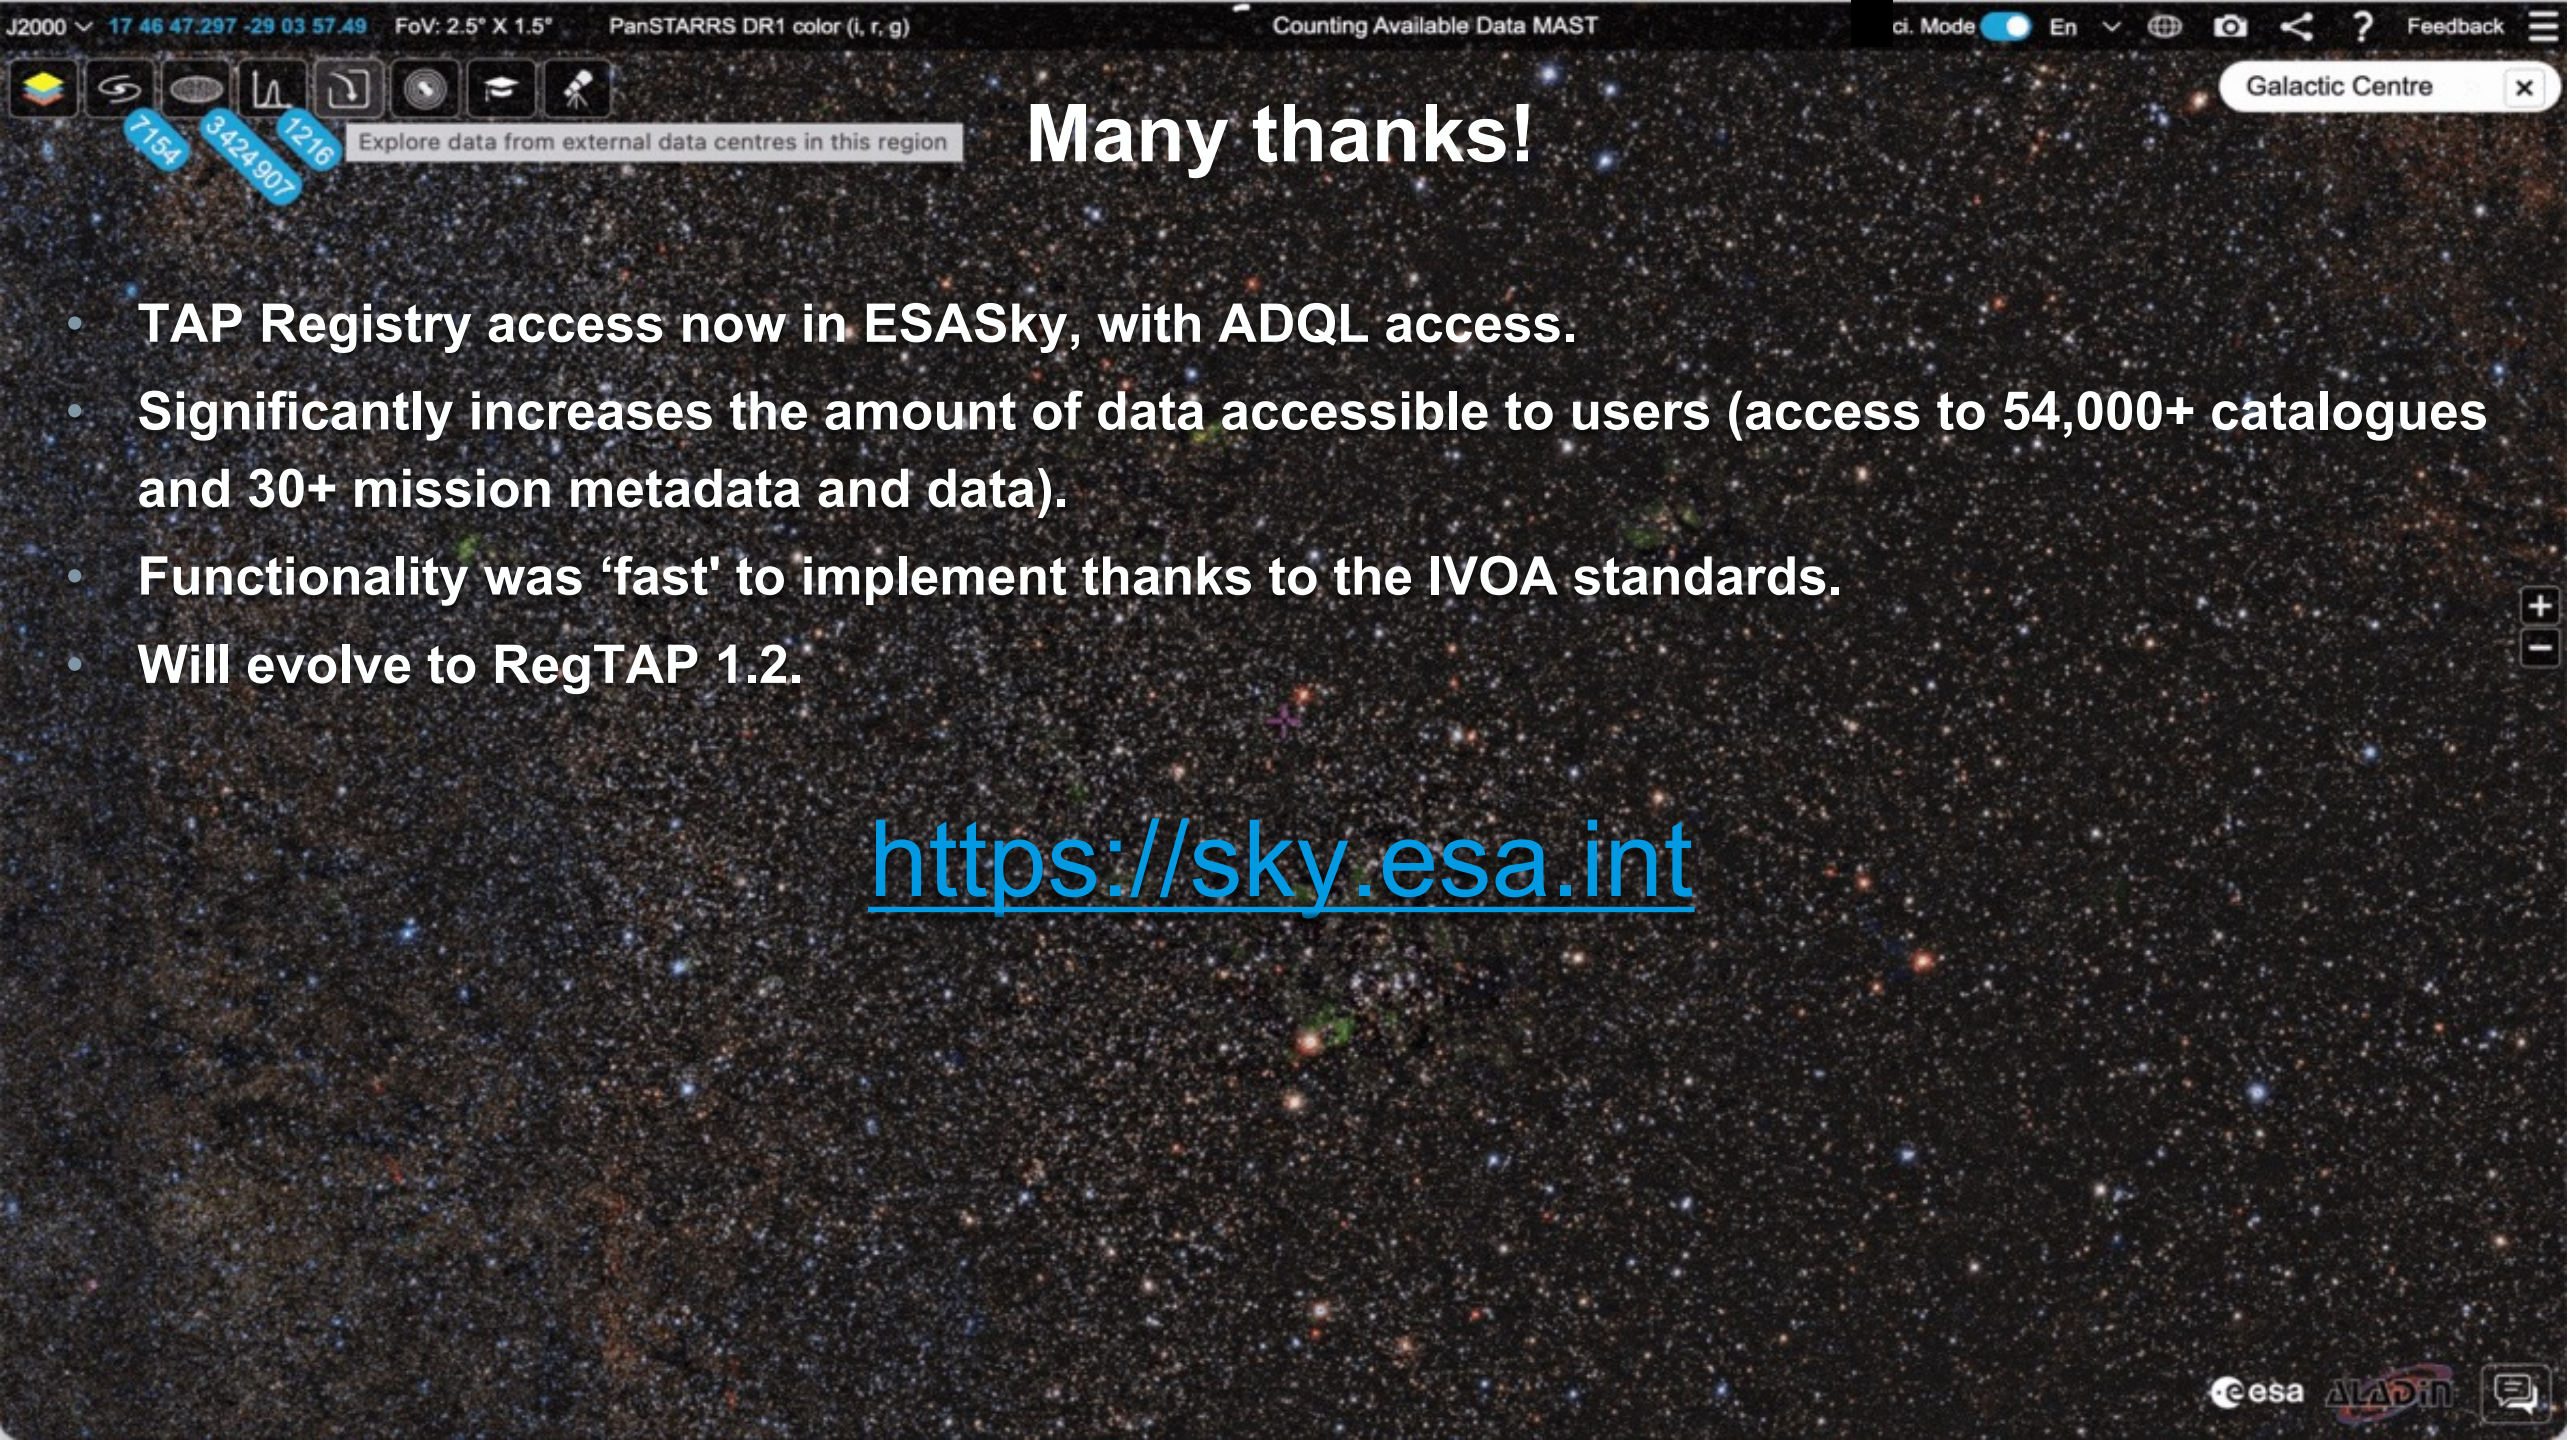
J2000 17 46 47.297 -29 03 57.49 FoV: 2.5° X 1.5° PanSTARRS DR1 color (i, r, g) Counting Available Data MAST ci. Mode En Feedback

Galactic Centre

7154 3424907 1216 Explore data from external data centres in this region

Many thanks!

- TAP Registry access now in ESASky, with ADQL access.
- Significantly increases the amount of data accessible to users (access to 54,000+ catalogues and 30+ mission metadata and data).
- Functionality was ‘fast' to implement thanks to the IVOA standards.
- Will evolve to RegTAP 1.2.

https://sky.esa.int

esa ALADIN